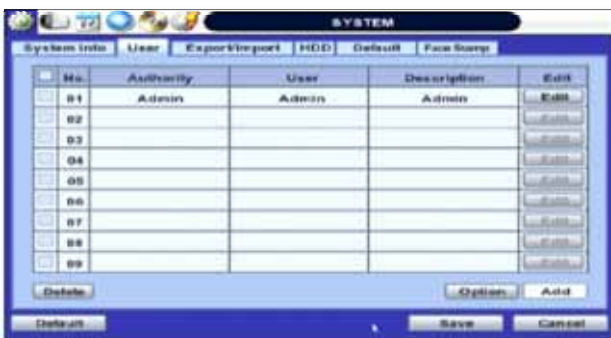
SYSTEM

System Info | User | Export/Import | HDD | Default | Face Stamp

| | No. | Authority | User | Description | Edit |
|---|---|---|---|---|---|
| | 01 | Admin | Admin | Admin | Edit |
| | 02 | | | | Edit |
| | 03 | | | | Edit |
| | 04 | | | | Edit |
| | 05 | | | | Edit |
| | 06 | | | | Edit |
| | 07 | | | | Edit |
| | 08 | | | | Edit |
| | 09 | | | | Edit |

Delete

Option Add

Default Save Cancel